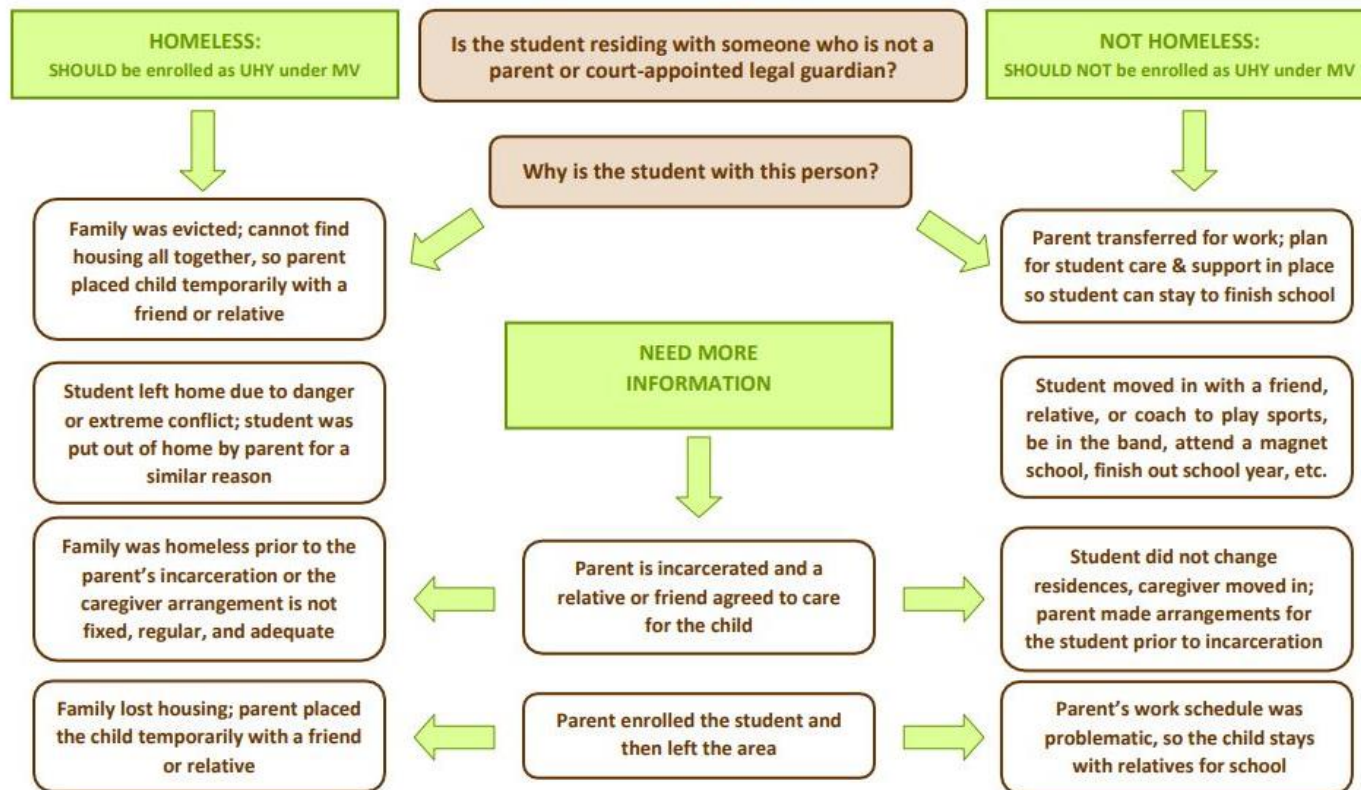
HOMELESS:
SHOULD be enrolled as UHY under MV

Is the student residing with someone who is not a parent or court-appointed legal guardian?

NOT HOMELESS:
SHOULD NOT be enrolled as UHY under MV

Why is the student with this person?

Family was evicted; cannot find housing all together, so parent placed child temporarily with a friend or relative

Parent transferred for work; plan for student care & support in place so student can stay to finish school

NEED MORE INFORMATION

Student left home due to danger or extreme conflict; student was put out of home by parent for a similar reason

Student moved in with a friend, relative, or coach to play sports, be in the band, attend a magnet school, finish out school year, etc.

Family was homeless prior to the parent's incarceration or the caregiver arrangement is not fixed, regular, and adequate

Parent is incarcerated and a relative or friend agreed to care for the child

Student did not change residences, caregiver moved in; parent made arrangements for the student prior to incarceration

Family lost housing; parent placed the child temporarily with a friend or relative

Parent enrolled the student and then left the area

Parent's work schedule was problematic, so the child stays with relatives for school